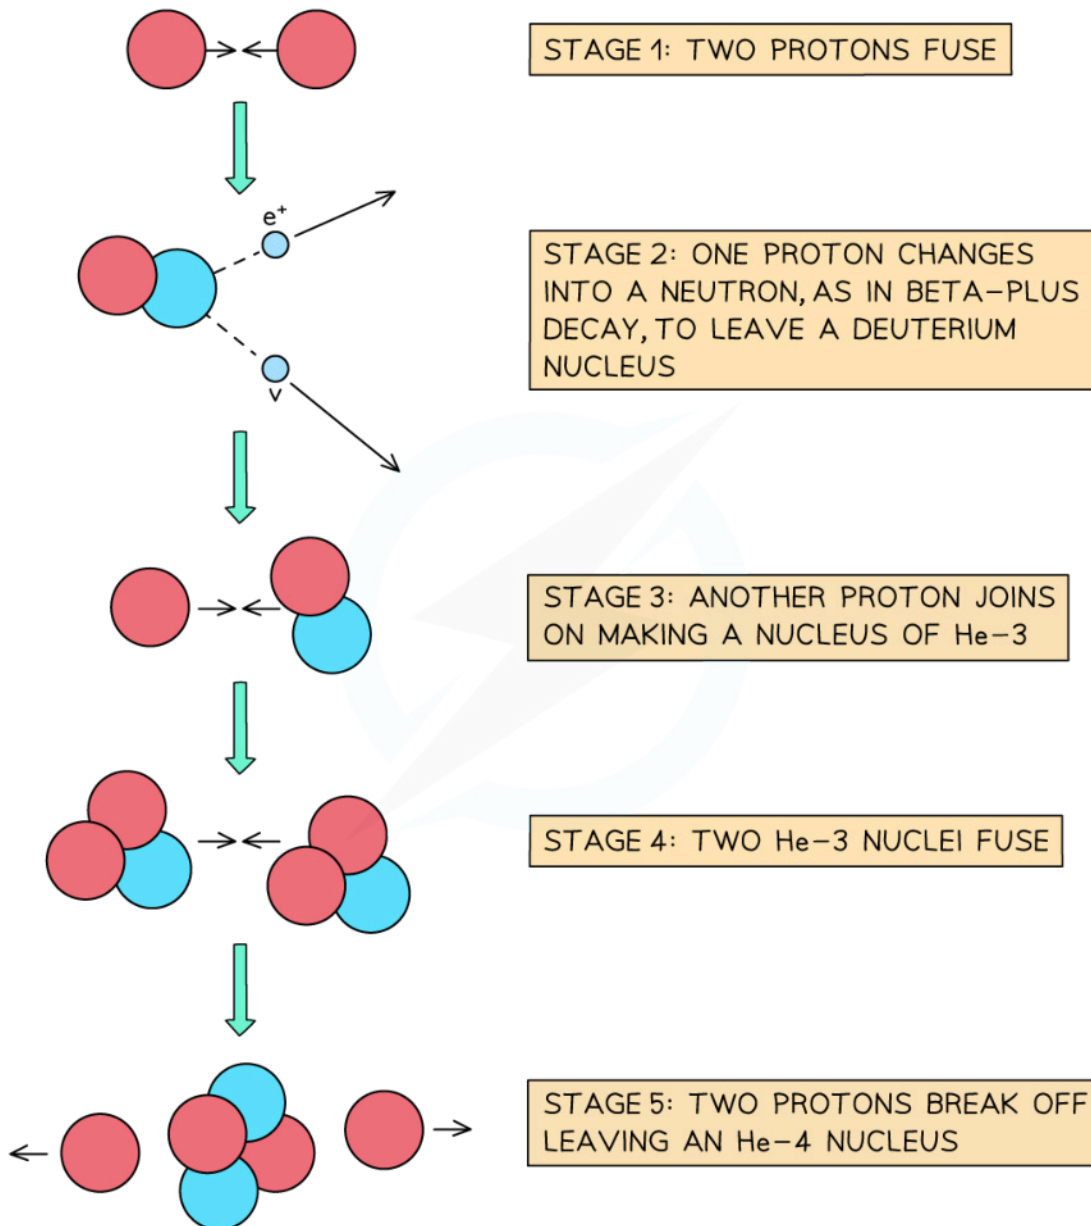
STAGE 1: TWO PROTONS FUSE

$e^+$

$\nu$

STAGE 2: ONE PROTON CHANGES INTO A NEUTRON, AS IN BETA-PLUS DECAY, TO LEAVE A DEUTERIUM NUCLEUS

STAGE 3: ANOTHER PROTON JOINS ON MAKING A NUCLEUS OF He-3

STAGE 4: TWO He-3 NUCLEI FUSE

STAGE 5: TWO PROTONS BREAK OFF LEAVING AN He-4 NUCLEUS